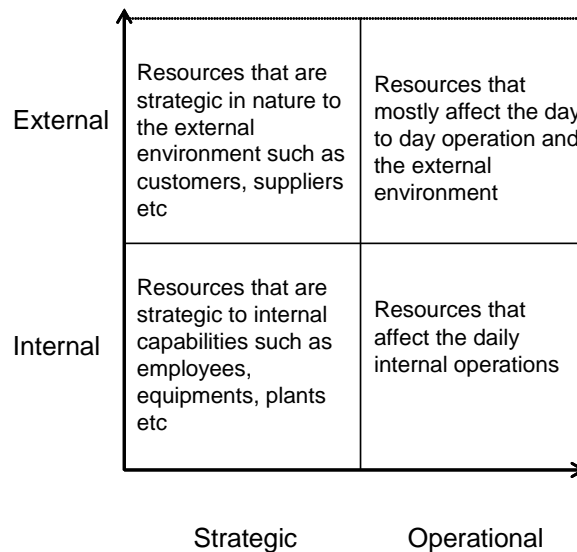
External

Internal

| Resources that are strategic in nature to the external environment such as customers, suppliers etc | Resources that mostly affect the day to day operation and the external environment |
|---|---|
| Resources that are strategic to internal capabilities such as employees, equipments, plants etc | Resources that affect the daily internal operations |

Strategic

Operational